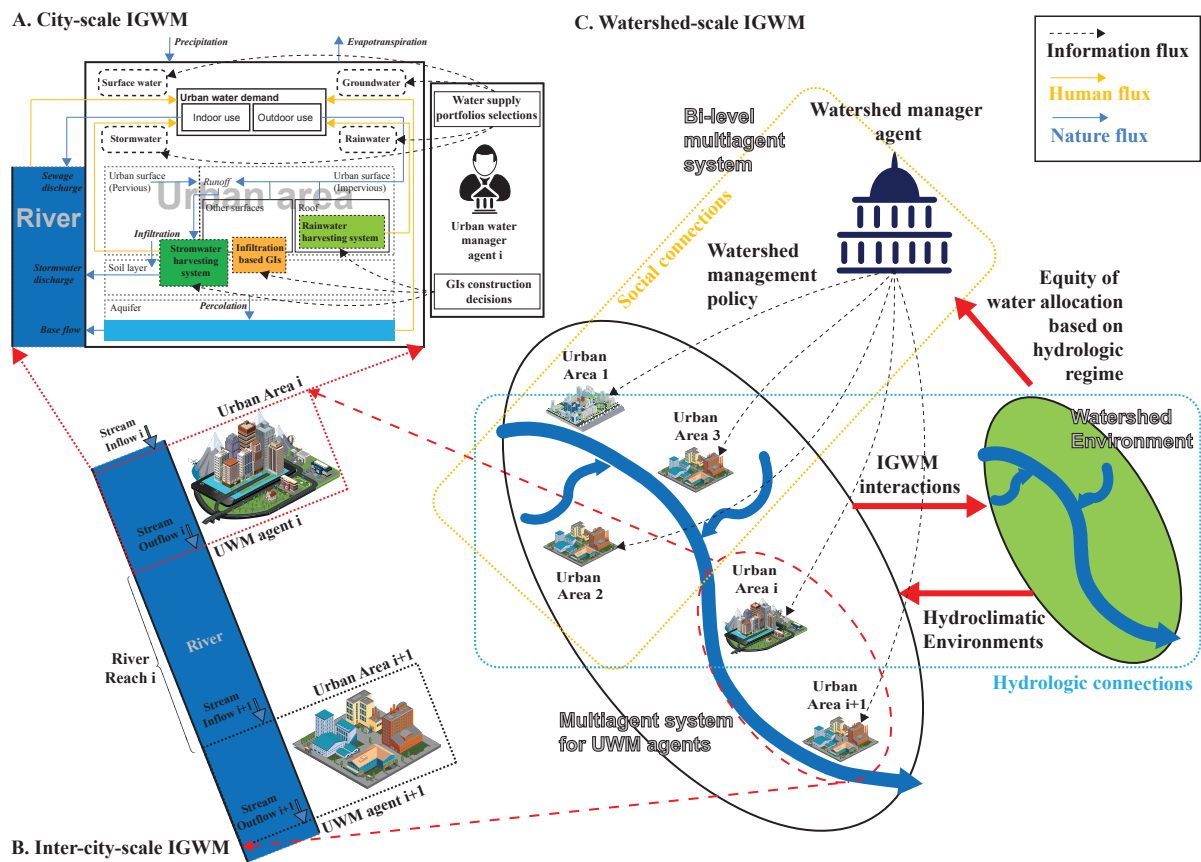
A. City-scale IGWM

Precipitation
Evapotranspiration
Surface water
Groundwater
Urban water demand
Indoor use
Outdoor use
Stormwater
Rainwater
Water supply portfolios selections
Sewage discharge
River
Urban surface (Pervious)
Runoff
Urban surface (Impervious)
Urban area
Other surfaces
Roof
Rainwater harvesting system
Infiltration
Stromwater harvesting system
Infiltration based GIs
Urban water manager agent i
Stormwater discharge
Soil layer
GIs construction decisions
Aquifer
Percolation
Base flow

C. Watershed-scale IGWM

Information flux
Human flux
Nature flux

Bi-level multiagent system
Watershed manager agent
Social connections
Watershed management policy
Equity of water allocation based on hydrologic regime
Urban Area 1
Urban Area 3
Watershed Environment
IGWM interactions
Urban Area 2
Urban Area i
Hydroclimatic Environments
Hydrologic connections
Urban Area i+1
Multiagent system for UWM agents

Urban Area i
Stream Inflow i
Stream Outflow i
UWM agent i
River
River Reach i
Urban Area i+1
Stream Inflow i+1
Stream Outflow i+1
UWM agent i+1

B. Inter-city-scale IGWM